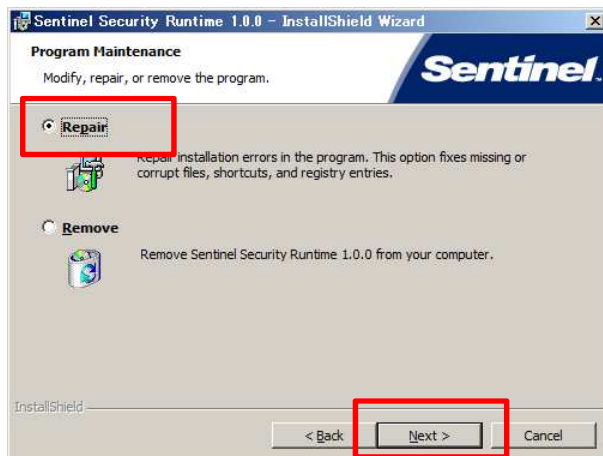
Sentinel Security Runtime 1.0.0 - InstallShield Wizard

×

Program Maintenance

Modify, repair, or remove the program.

Sentinel

Repair

Repair installation errors in the program. This option fixes missing or corrupt files, shortcuts, and registry entries.

Remove

Remove Sentinel Security Runtime 1.0.0 from your computer.

InstallShield

< Back

Next >

Cancel